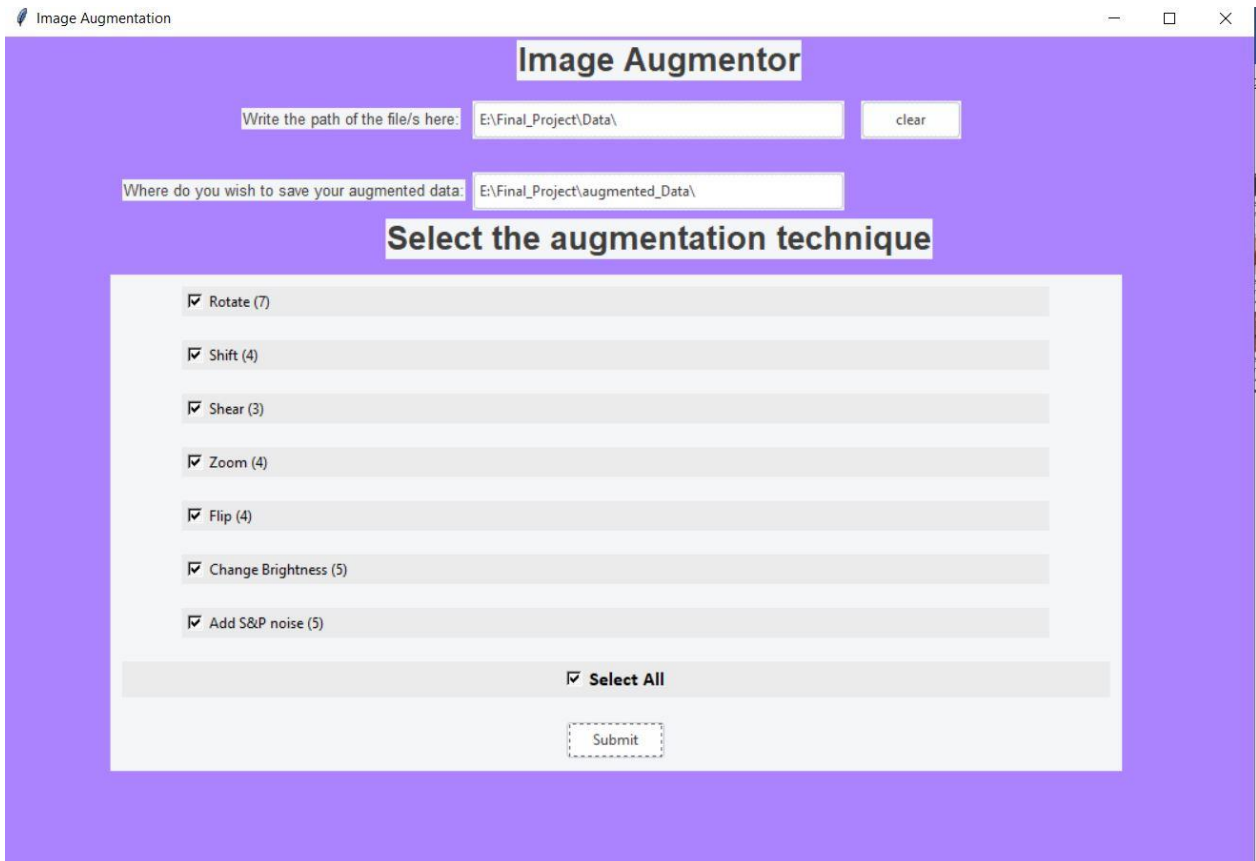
Image Augmentation

Image Augmentor

Write the path of the file/s here: E:\Final_Project\Data\ clear

Where do you wish to save your augmented data: E:\Final_Project\augmented_Data\

Select the augmentation technique

☑ Rotate (7)

☑ Shift (4)

☑ Shear (3)

☑ Zoom (4)

☑ Flip (4)

☑ Change Brightness (5)

☑ Add S&P noise (5)

☑ Select All

Submit